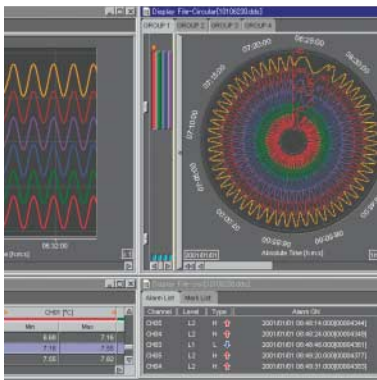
Display File-Circular[010823.dds]

GROUP 1 GROUP 2 GROUP 3 GROUP 4

06:32:00

Absolute Time [h:m:s]

2001/01/01

CH01 [°C]

Min

Max

6.66

7.16

7.16

7.66

7.66

Alarm List

Mark List

| Channel | Level | Type | | Alarm ON |
|---|---|---|---|---|
| CH03 | L2 | H | | 2001/01/01 06:40:14.000[00004344] |
| CH04 | L2 | H | | 2001/01/01 06:40:26.000[00004349] |
| CH03 | L1 | L | | 2001/01/01 06:40:48.000[00004361] |
| CH05 | L2 | H | | 2001/01/01 06:40:20.000[00004377] |
| CH04 | L2 | H | | 2001/01/01 06:40:31.000[00004383] |